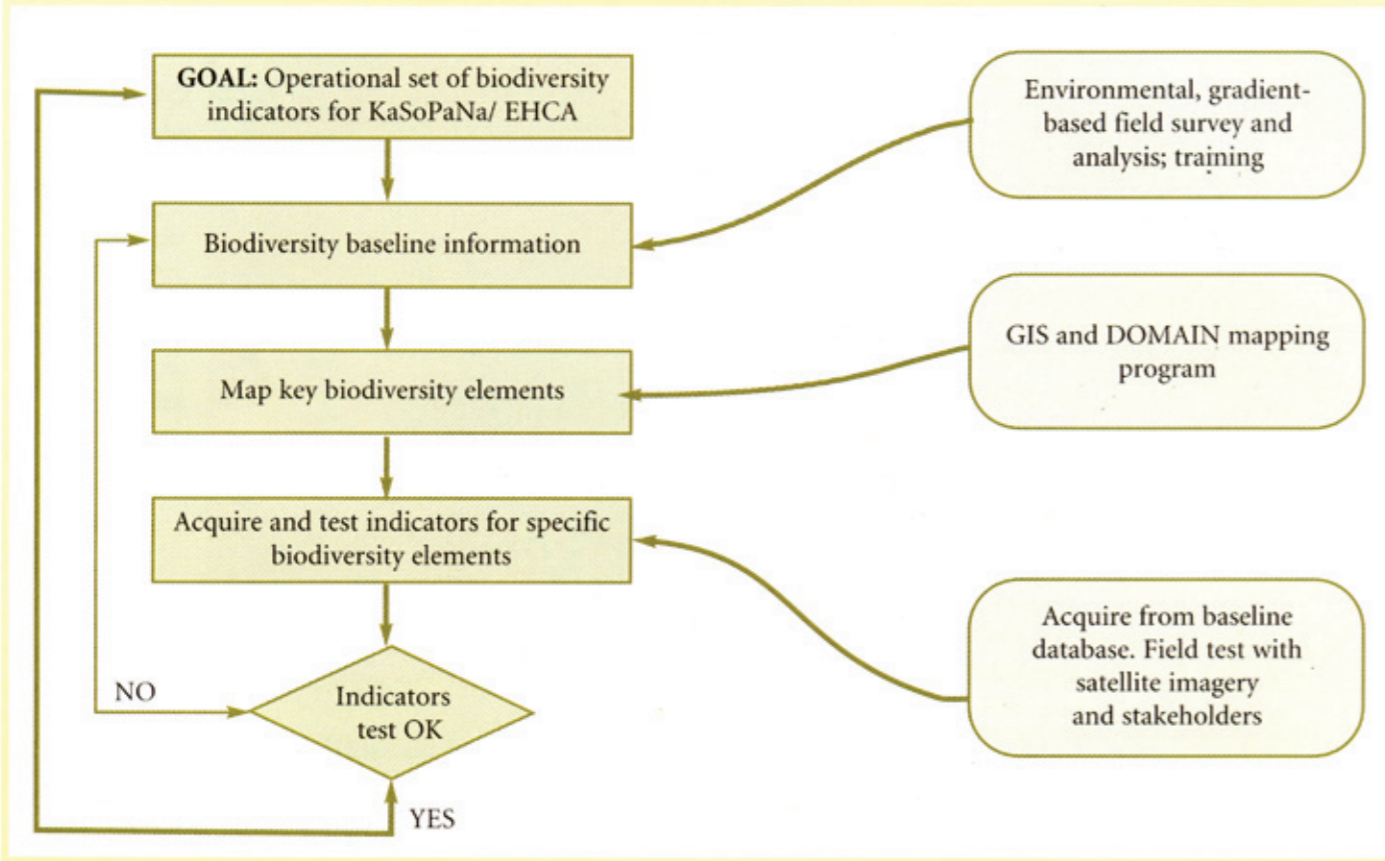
GOAL: Operational set of biodiversity indicators for KaSoPaNa/ EHCA

Biodiversity baseline information

Map key biodiversity elements

Acquire and test indicators for specific biodiversity elements

NO

Indicators test OK

YES

Environmental, gradient-based field survey and analysis; training

GIS and DOMAIN mapping program

Acquire from baseline database. Field test with satellite imagery and stakeholders